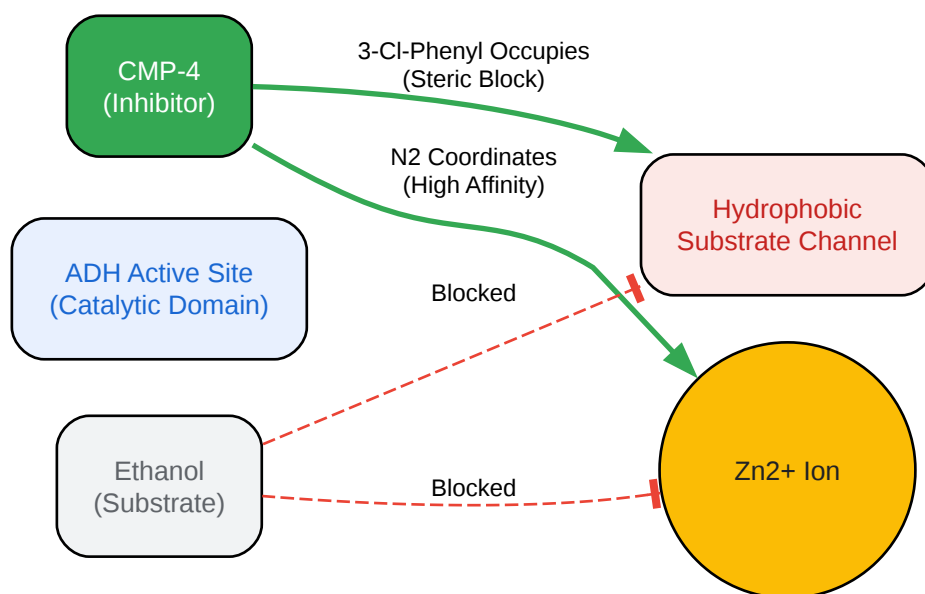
CMP-4
(Inhibitor)

3-Cl-Phenyl Occupies
(Steric Block)

N2 Coordinates
(High Affinity)

Hydrophobic
Substrate Channel

ADH Active Site
(Catalytic Domain)

Blocked

Ethanol
(Substrate)

Blocked

Zn2+ Ion